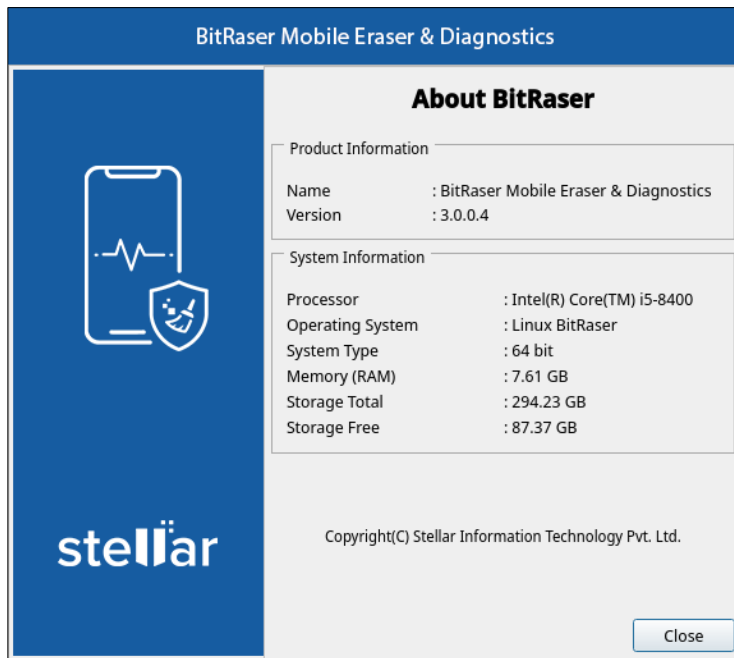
BitRaser Mobile Eraser & Diagnostics

About BitRaser

Product Information

| | |
|---|---|
| Name | : BitRaser Mobile Eraser & Diagnostics |
| Version | : 3.0.0.4 |

System Information

| | |
|---|---|
| Processor | : Intel(R) Core(TM) i5-8400 |
| Operating System | : Linux BitRaser |
| System Type | : 64 bit |
| Memory (RAM) | : 7.61 GB |
| Storage Total | : 294.23 GB |
| Storage Free | : 87.37 GB |

stellar

Copyright(C) Stellar Information Technology Pvt. Ltd.

Close